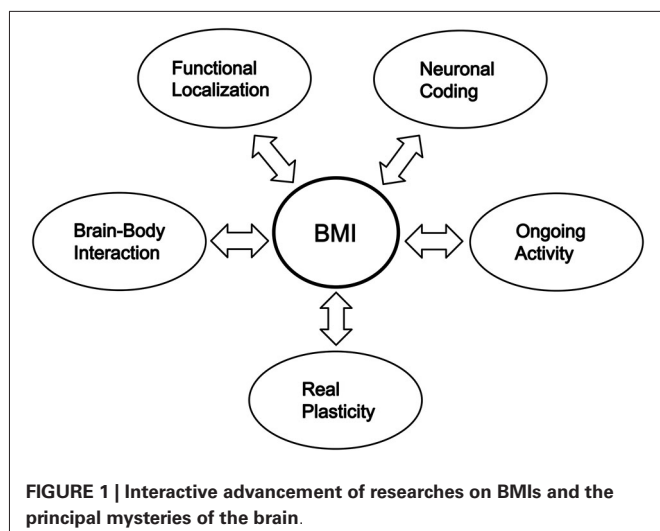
Functional Localization

Neuronal Coding

Brain-Body Interaction

BMI

Ongoing Activity

Real Plasticity

FIGURE 1 | Interactive advancement of researches on BMIs and the principal mysteries of the brain.